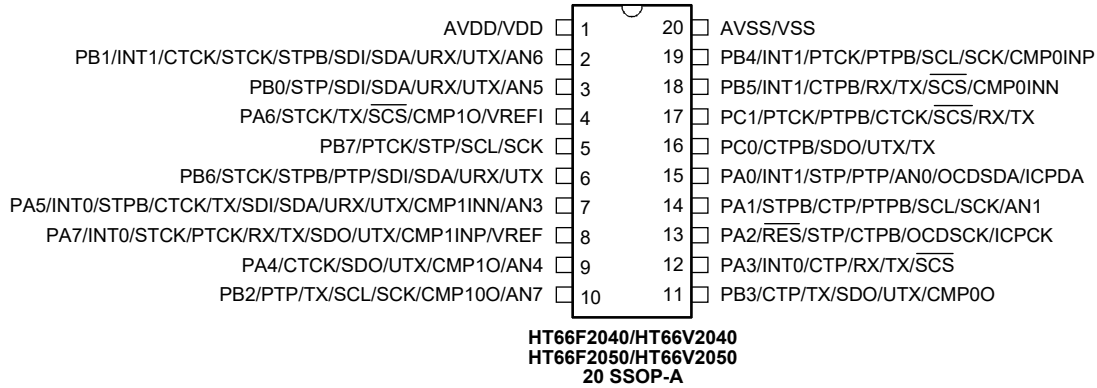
AVDD/VDD 1
PB1/INT1/CTCK/STCK/STPB/SDI/SDA/URX/UTX/AN6 2
PB0/STP/SDI/SDA/URX/UTX/AN5 3
PA6/STCK/TX/$\overline{SCS}$/CMP1O/VREFI 4
PB7/PTCK/STP/SCL/SCK 5
PB6/STCK/STPB/PTP/SDI/SDA/URX/UTX 6
PA5/INT0/STPB/CTCK/TX/SDI/SDA/URX/UTX/CMP1INN/AN3 7
PA7/INT0/STCK/PTCK/RX/TX/SDO/UTX/CMP1INP/VREF 8
PA4/CTCK/SDO/UTX/CMP1O/AN4 9
PB2/PTP/TX/SCL/SCK/CMP10O/AN7 10

20 AVSS/VSS
19 PB4/INT1/PTCK/PTPB/SCL/SCK/CMP0INP
18 PB5/INT1/CTPB/RX/TX/$\overline{SCS}$/CMP0INN
17 PC1/PTCK/PTPB/CTCK/$\overline{SCS}$/RX/TX
16 PC0/CTPB/SDO/UTX/TX
15 PA0/INT1/STP/PTP/AN0/OCDSDA/ICPDA
14 PA1/STPB/CTP/PTPB/SCL/SCK/AN1
13 PA2/$\overline{RES}$/STP/CTPB/OCDSCK/ICPCK
12 PA3/INT0/CTP/RX/TX/$\overline{SCS}$
11 PB3/CTP/TX/SDO/UTX/CMP0O

HT66F2040/HT66V2040
HT66F2050/HT66V2050
20 SSOP-A